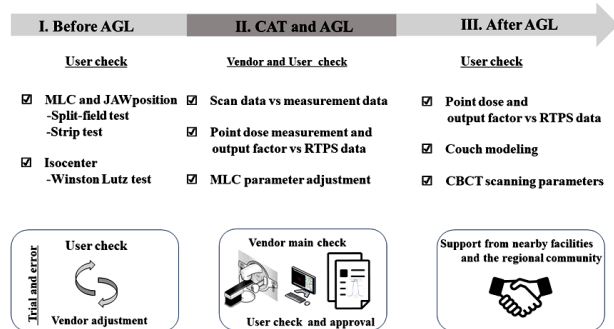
I. Before AGL

User check

☑ MLC and JAWposition
-Split-field test
-Strip test

☑ Isocenter
-Winston Lutz test

II. CAT and AGL

Vendor and User check

☑ Scan data vs measurement data

☑ Point dose measurement and output factor vs RTPS data

☑ MLC parameter adjustment

III. After AGL

User check

☑ Point dose and output factor vs RTPS data

☑ Couch modeling

☑ CBCT scanning parameters

Trial and error

User check

Vendor adjustment

Vendor main check

User check and approval

Support from nearby facilities and the regional community